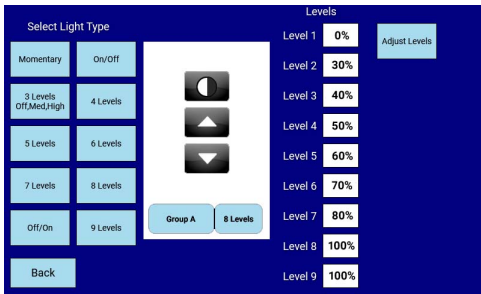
Select Light Type

Momentary
On/Off
3 Levels Off,Med,High
4 Levels
5 Levels
6 Levels
7 Levels
8 Levels
Off/On
9 Levels

Back

Group A
8 Levels

Levels

| | |
|---|---|
| Level 1 | 0% |
| Level 2 | 30% |
| Level 3 | 40% |
| Level 4 | 50% |
| Level 5 | 60% |
| Level 6 | 70% |
| Level 7 | 80% |
| Level 8 | 100% |
| Level 9 | 100% |

Adjust Levels